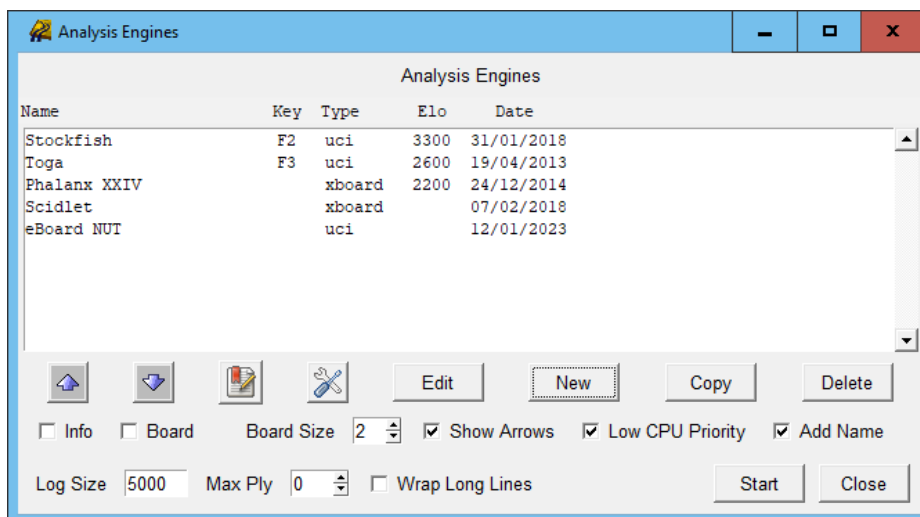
Analysis Engines

Analysis Engines

| Name | Key | Type | Elo | Date |
|---|---|---|---|---|
| Stockfish | F2 | uci | 3300 | 31/01/2018 |
| Toga | F3 | uci | 2600 | 19/04/2013 |
| Phalanx XXIV | | xboard | 2200 | 24/12/2014 |
| Scidlet | | xboard | | 07/02/2018 |
| eBoard NUT | | uci | | 12/01/2023 |

Edit New Copy Delete

Info Board Board Size 2 Show Arrows Low CPU Priority Add Name

Log Size 5000 Max Ply 0 Wrap Long Lines Start Close